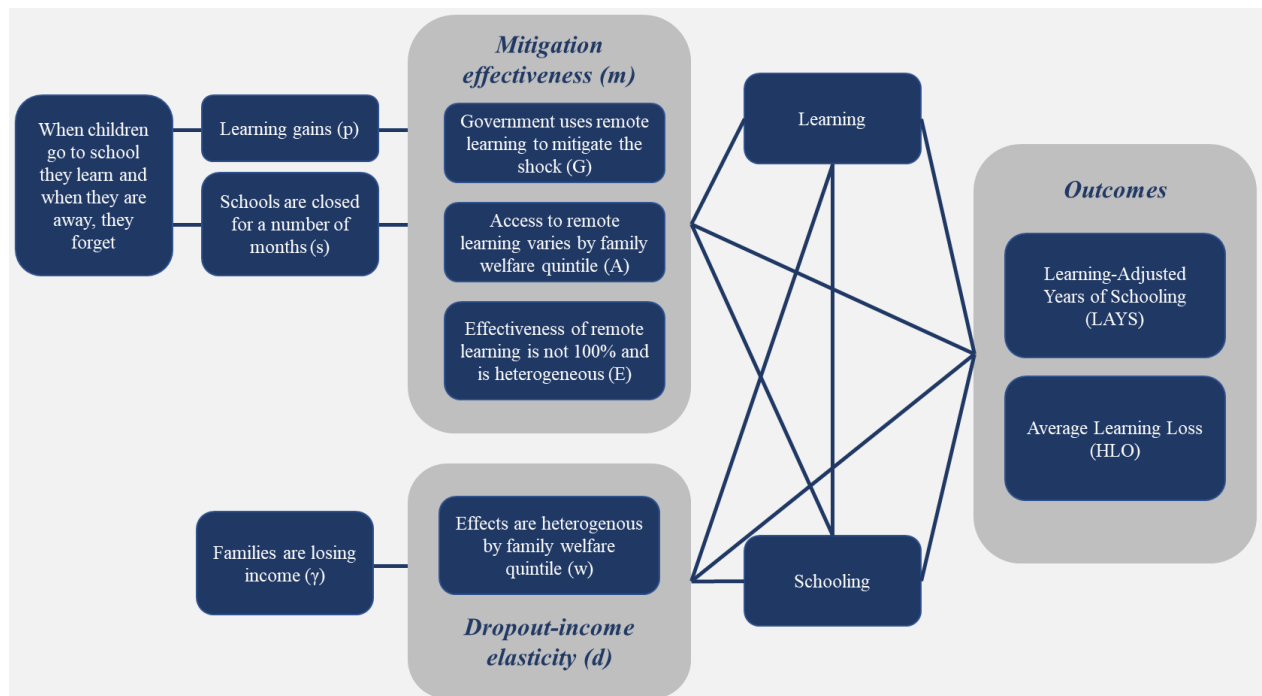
When children go to school they learn and when they are away, they forget

Learning gains (p)

Schools are closed for a number of months (s)

Mitigation effectiveness (m)

Government uses remote learning to mitigate the shock (G)

Access to remote learning varies by family welfare quintile (A)

Effectiveness of remote learning is not 100% and is heterogeneous (E)

Families are losing income (γ)

Effects are heterogenous by family welfare quintile (w)

Dropout-income elasticity (d)

Learning

Schooling

Outcomes

Learning-Adjusted Years of Schooling (LAYS)

Average Learning Loss (HLO)